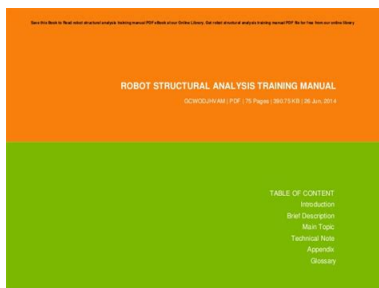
Save this Book to Read robot structural analysis training manual PDF eBook at our Online Library. Get robot structural analysis training manual PDF file for free from our online library

ROBOT STRUCTURAL ANALYSIS TRAINING MANUAL

GCWOOJHVAM | PDF | 75 Pages | 360.75 KB | 26 Jun, 2014

TABLE OF CONTENT
Introduction
Brief Description
Main Topic
Technical Note
Appendix
Glossary